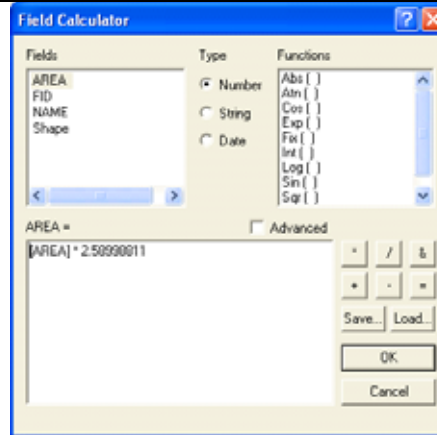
Field Calculator

Fields
AREA
FID
NAME
Shape

Type
Number
String
Date

Functions
Abs ( )
Atn ( )
Cos ( )
Exp ( )
Fix ( )
Int ( )
Log ( )
Sin ( )
Sqr ( )

AREA =

Advanced

[AREA] * 2.58998811

*
/
&
+
-
=

Save...
Load...
OK
Cancel